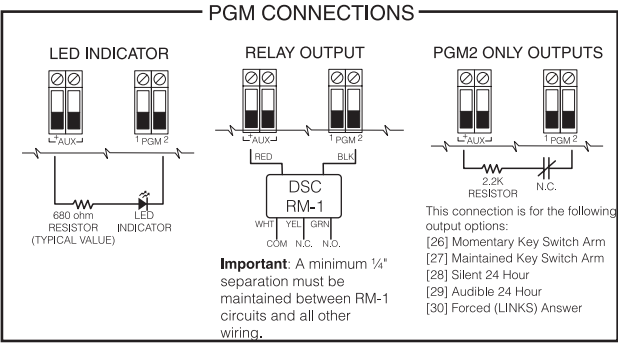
PGM CONNECTIONS

LED INDICATOR

+AUX-

1 PGM 2

680 ohm RESISTOR (TYPICAL VALUE)

LED INDICATOR

RELAY OUTPUT

+AUX-

1 PGM 2

RED

BLK

DSC RM-1

WHT

YEL

GRN

COM

N.C.

N.O.

**Important**: A minimum ¼" separation must be maintained between RM-1 circuits and all other wiring.

PGM2 ONLY OUTPUTS

+AUX-

1 PGM 2

2.2K RESISTOR

N.C.

This connection is for the following output options:
[26] Momentary Key Switch Arm
[27] Maintained Key Switch Arm
[28] Silent 24 Hour
[29] Audible 24 Hour
[30] Forced (LINKS) Answer